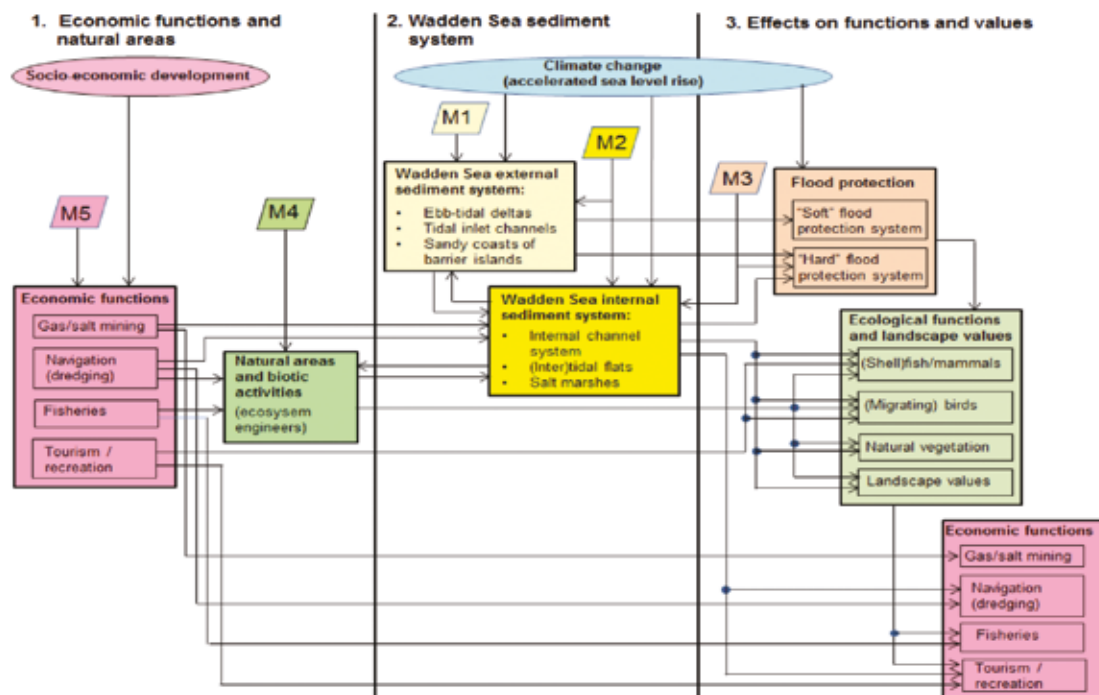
1. Economic functions and natural areas

2. Wadden Sea sediment system

3. Effects on functions and values

Socio-economic development

Climate change (accelerated sea level rise)

M1

M2

M3

M4

M5

Wadden Sea external sediment system:
• Ebb-tidal deltas
• Tidal inlet channels
• Sandy coasts of barrier islands

Flood protection

"Soft" flood protection system

"Hard" flood protection system

Wadden Sea internal sediment system:
• Internal channel system
• (Inter)tidal flats
• Salt marshes

Economic functions

Gas/salt mining

Navigation (dredging)

Fisheries

Tourism / recreation

Natural areas and biotic activities (ecosysem engineers)

Ecological functions and landscape values

(Shell)fish/mammals

(Migrating) birds

Natural vegetation

Landscape values

Economic functions

Gas/salt mining

Navigation (dredging)

Fisheries

Tourism / recreation